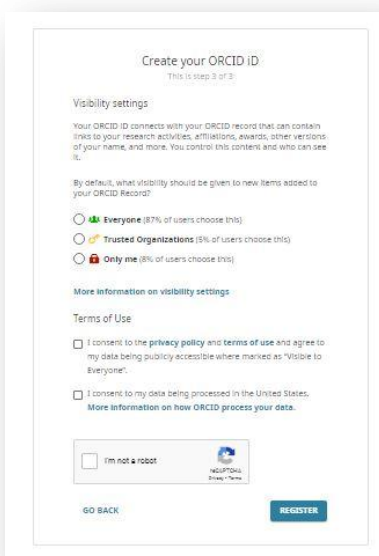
Create your ORCID iD
This is step 3 of 3

Visibility settings

Your ORCID iD connects with your ORCID record that can contain links to your research activities, affiliations, awards, other versions of your name, and more. You control this content and who can see it.

By default, what visibility should be given to new items added to your ORCID Record?

Everyone (87% of users choose this)

Trusted Organizations (5% of users choose this)

Only me (8% of users choose this)

More information on visibility settings

Terms of Use

I consent to the privacy policy and terms of use and agree to my data being publicly accessible where marked as "Visible to Everyone".

I consent to my data being processed in the United States. More information on how ORCID process your data.

I'm not a robot
reCAPTCHA
Privacy - Terms

GO BACK

REGISTER